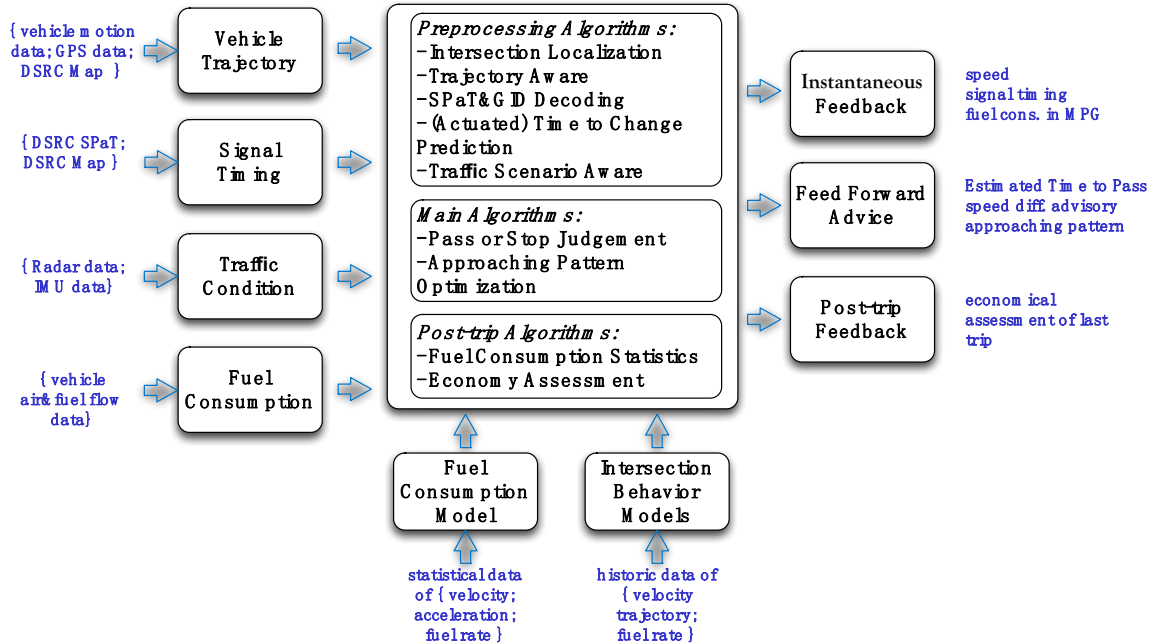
{ vehicle motion data; GPS data; DSRC Map }

Vehicle Trajectory

{ DSRC SPaT; DSRC Map }

Signal Timing

{ Radar data; IMU data}

Traffic Condition

{ vehicle air& fuel flow data}

Fuel Consumption

Preprocessing Algorithms:
–Intersection Localization
–Trajectory Aware
–SPaT&GID Decoding
–(Actuated) Time to Change Prediction
–Traffic Scenario Aware

Main Algorithms:
–Pass or Stop Judgement
–Approaching Pattern Optimization

Post-trip Algorithms:
–Fuel Consumption Statistics
–Economy Assessment

Instantaneous Feedback

speed
signal timing
fuel cons. in MPG

Feed Forward Advice

Estimated Time to Pass
speed diff. advisory
approaching pattern

Post-trip Feedback

economical assessment of last trip

Fuel Consumption Model

Intersection Behavior Models

statistical data of { velocity; acceleration; fuel rate }

historic data of { velocity trajectory; fuel rate }